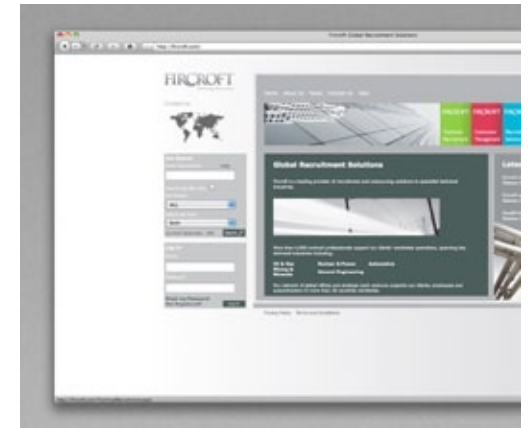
Fircroft Global Recruitment Solutions

FIRCROFT

Global Recruitment Solutions

FIRCROFT FIRCROFT FIRCROFT

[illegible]

Oil & Gas
Mining & Minerals

Nuclear & Power
General Engineering

Automotive

Privacy Policy Terms and Conditions